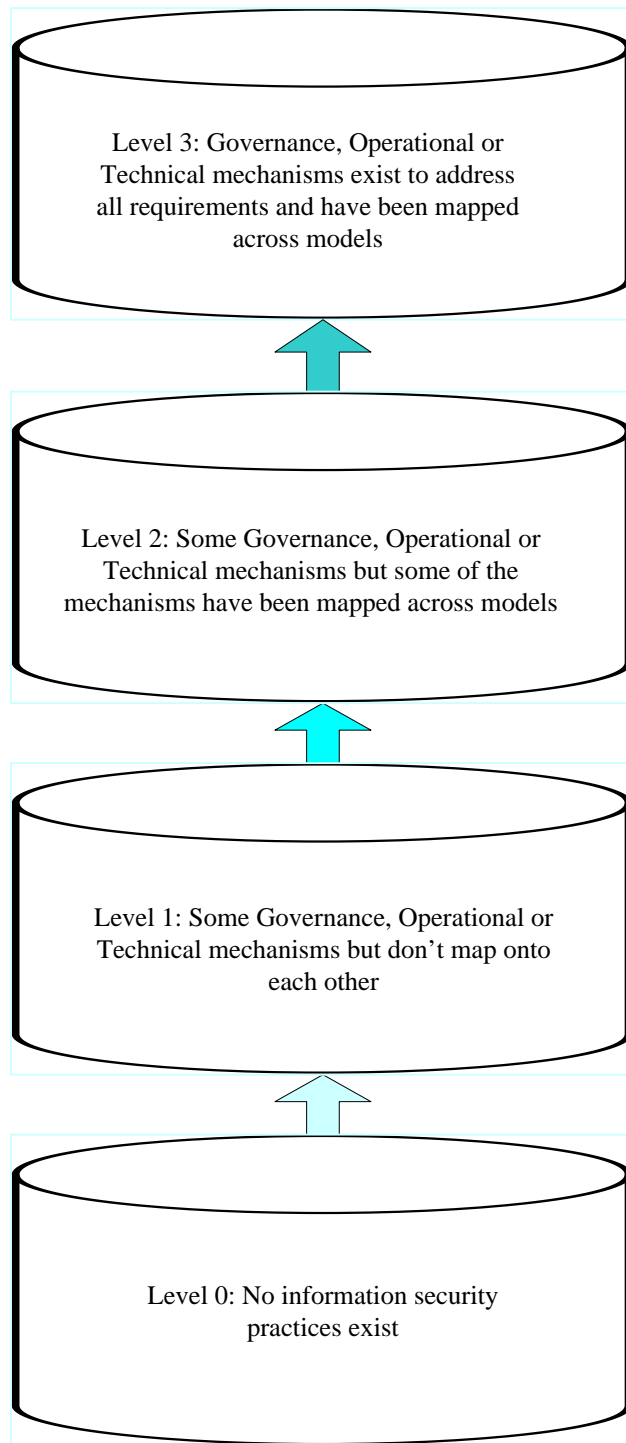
Level 3: Governance, Operational or Technical mechanisms exist to address all requirements and have been mapped across models

Level 2: Some Governance, Operational or Technical mechanisms but some of the mechanisms have been mapped across models

Level 1: Some Governance, Operational or Technical mechanisms but don’t map onto each other

Level 0: No information security practices exist